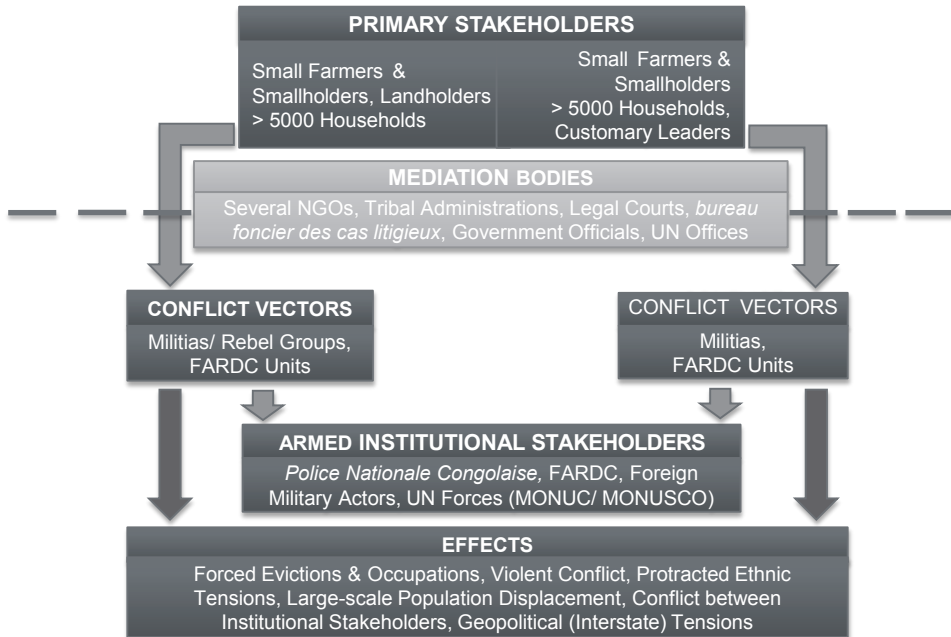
PRIMARY STAKEHOLDERS

Small Farmers & Smallholders, Landholders > 5000 Households

Small Farmers & Smallholders > 5000 Households, Customary Leaders

MEDIATION BODIES

Several NGOs, Tribal Administrations, Legal Courts, bureau foncier des cas litigieux, Government Officials, UN Offices

CONFLICT VECTORS

Militias/ Rebel Groups, FARDC Units

CONFLICT VECTORS

Militias, FARDC Units

ARMED INSTITUTIONAL STAKEHOLDERS

Police Nationale Congolaise, FARDC, Foreign Military Actors, UN Forces (MONUC/ MONUSCO)

EFFECTS

Forced Evictions & Occupations, Violent Conflict, Protracted Ethnic Tensions, Large-scale Population Displacement, Conflict between Institutional Stakeholders, Geopolitical (Interstate) Tensions